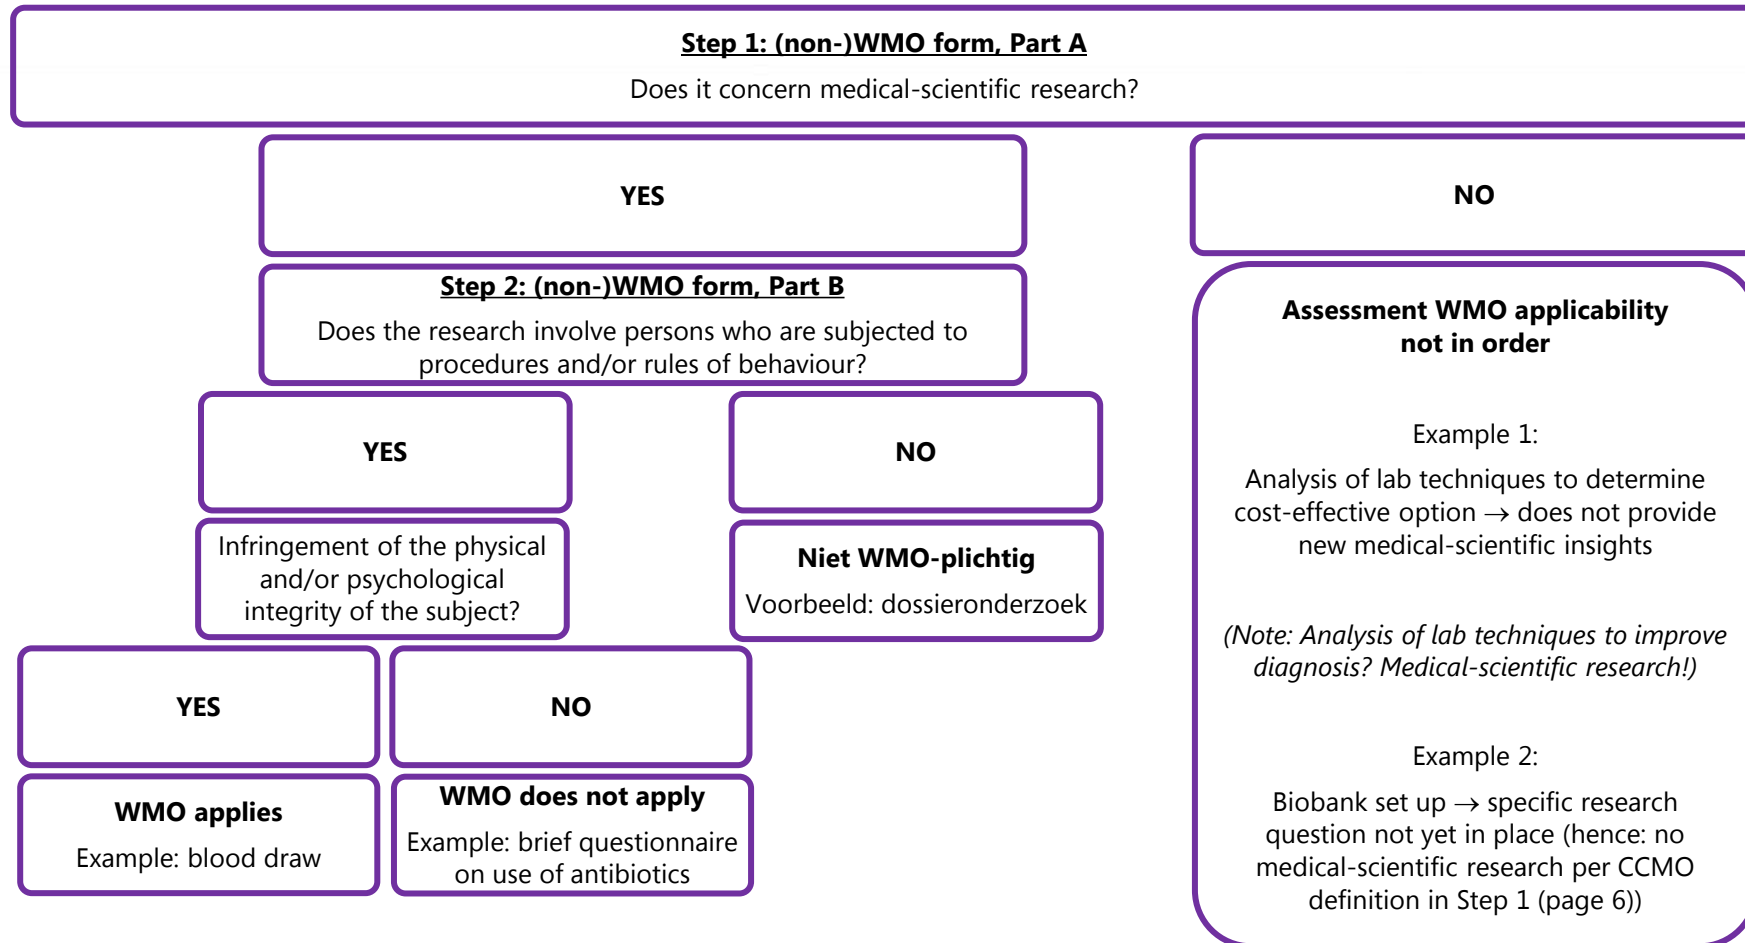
Step 1: (non-)WMO form, Part A

Does it concern medical-scientific research?

YES

Step 2: (non-)WMO form, Part B

Does the research involve persons who are subjected to procedures and/or rules of behaviour?

YES

Infringement of the physical and/or psychological integrity of the subject?

YES

WMO applies

Example: blood draw

NO

WMO does not apply

Example: brief questionnaire on use of antibiotics

NO

Niet WMO-plichtig

Voorbeeld: dossieronderzoek

NO

Assessment WMO applicability not in order

Example 1:

Analysis of lab techniques to determine cost-effective option → does not provide new medical-scientific insights

(Note: Analysis of lab techniques to improve diagnosis? Medical-scientific research!)

Example 2:

Biobank set up → specific research question not yet in place (hence: no medical-scientific research per CCMO definition in Step 1 (page 6))